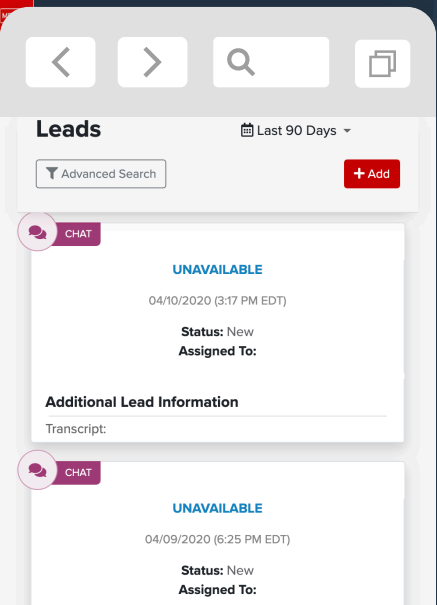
Leads

Last 90 Days

Advanced Search

+ Add

CHAT

UNAVAILABLE

04/10/2020 (3:17 PM EDT)

Status: New
Assigned To:

Additional Lead Information

Transcript:

CHAT

UNAVAILABLE

04/09/2020 (6:25 PM EDT)

Status: New
Assigned To: